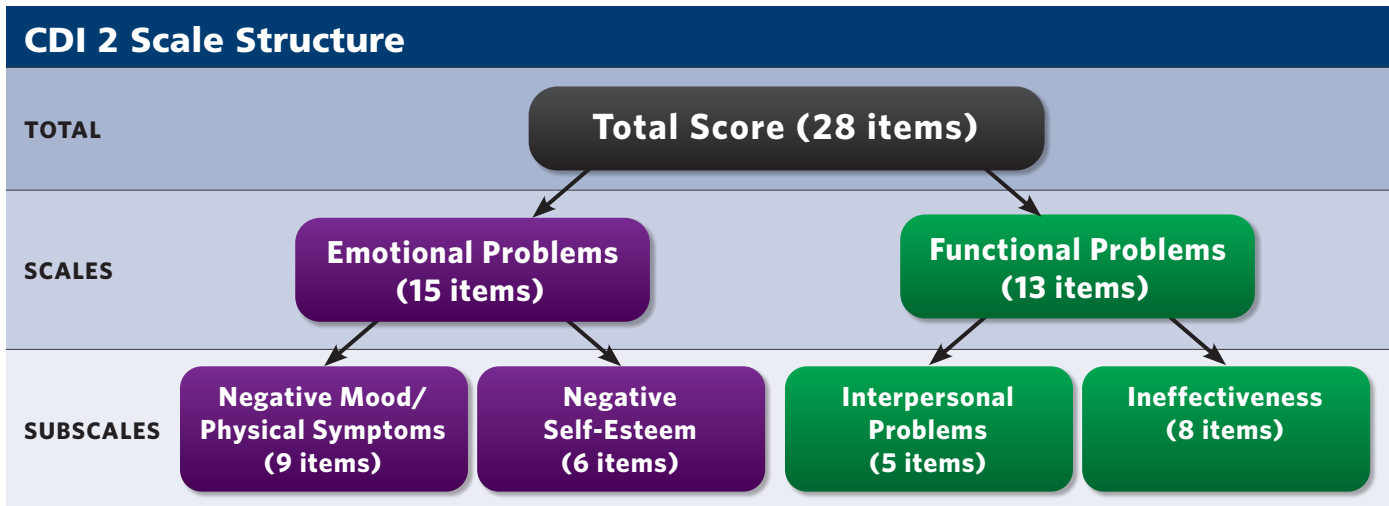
CDI 2 Scale Structure

TOTAL

Total Score (28 items)

SCALES

Emotional Problems (15 items)

Functional Problems (13 items)

SUBSCALES

Negative Mood/ Physical Symptoms (9 items)

Negative Self-Esteem (6 items)

Interpersonal Problems (5 items)

Ineffectiveness (8 items)